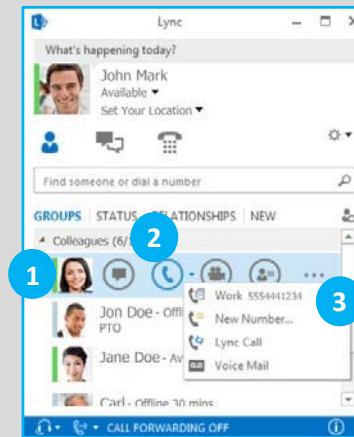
Lync

What's happening today?

John Mark
Available
Set Your Location

Find someone or dial a number

GROUPS | STATUS | RELATIONSHIPS | NEW

Colleagues (6/1

1

2

3

Work 5554441234
New Number...
Lync Call
Voice Mail

Jon Doe - Offli
PTO

Jane Doe - Av

Carl - Offline 30 mins

CALL FORWARDING OFF